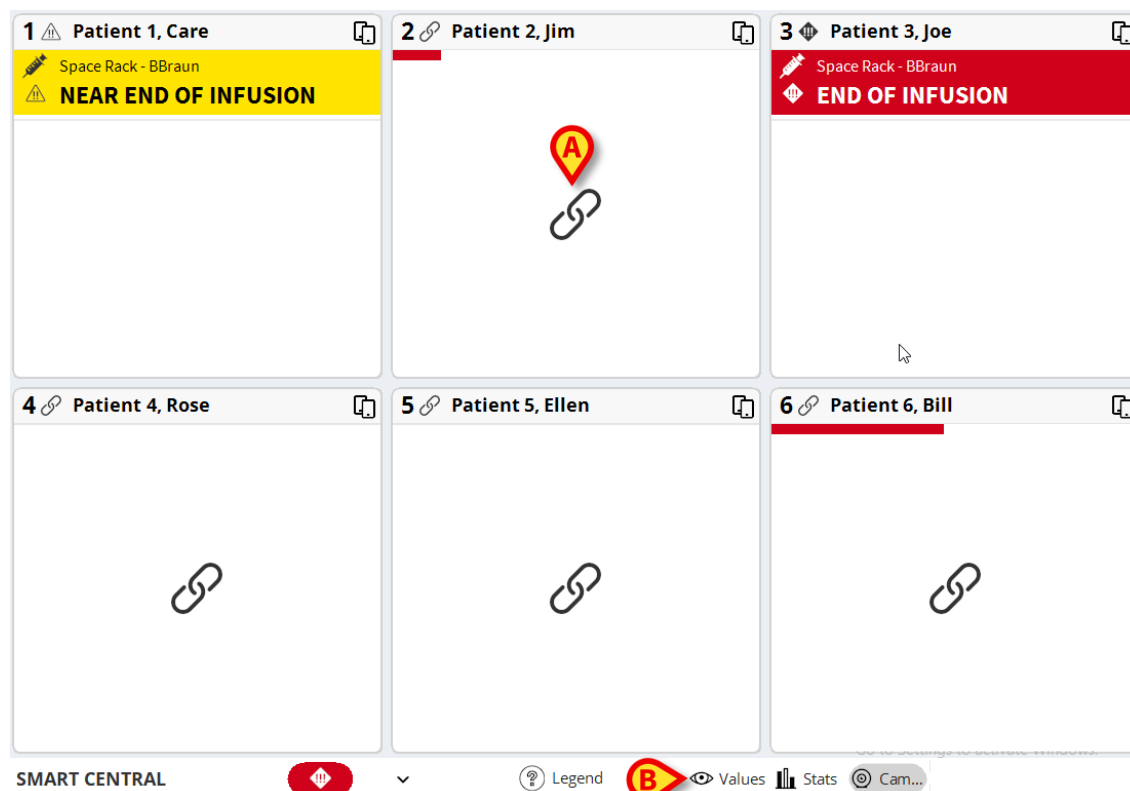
1 Patient 1, Care
Space Rack - BBraun
NEAR END OF INFUSION

2 Patient 2, Jim
A

3 Patient 3, Joe
Space Rack - BBraun
END OF INFUSION

4 Patient 4, Rose

5 Patient 5, Ellen

6 Patient 6, Bill

Go to Settings to activate Windows.

SMART CENTRAL
Legend
B
Values
Stats
Cam...